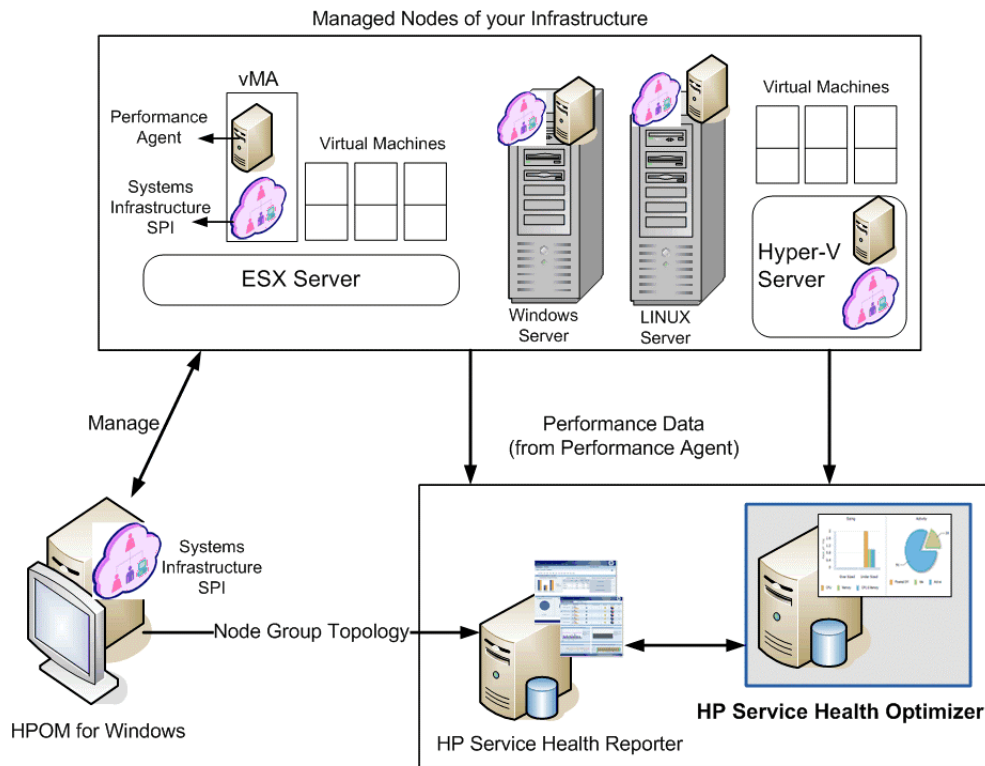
Managed Nodes of your Infrastructure

vMA

Performance Agent

Systems Infrastructure SPI

Virtual Machines

ESX Server

Windows Server

LINUX Server

Virtual Machines

Hyper-V Server

Manage

Performance Data (from Performance Agent)

Systems Infrastructure SPI

Node Group Topology

HPOM for Windows

HP Service Health Reporter

HP Service Health Optimizer